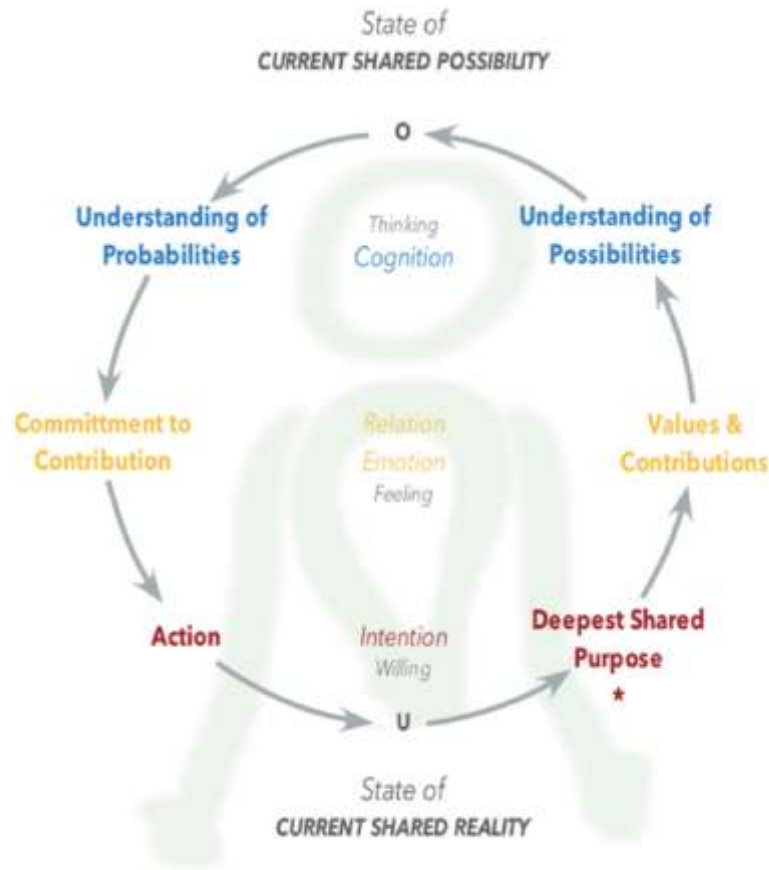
State of
CURRENT SHARED POSSIBILITY

O

Understanding of Probabilities

Thinking
Cognition

Understanding of Possibilities

Committment to Contribution

Relation
Emotion
Feeling

Values & Contributions

Action

Intention
Willing

Deepest Shared Purpose
*

U

State of
CURRENT SHARED REALITY